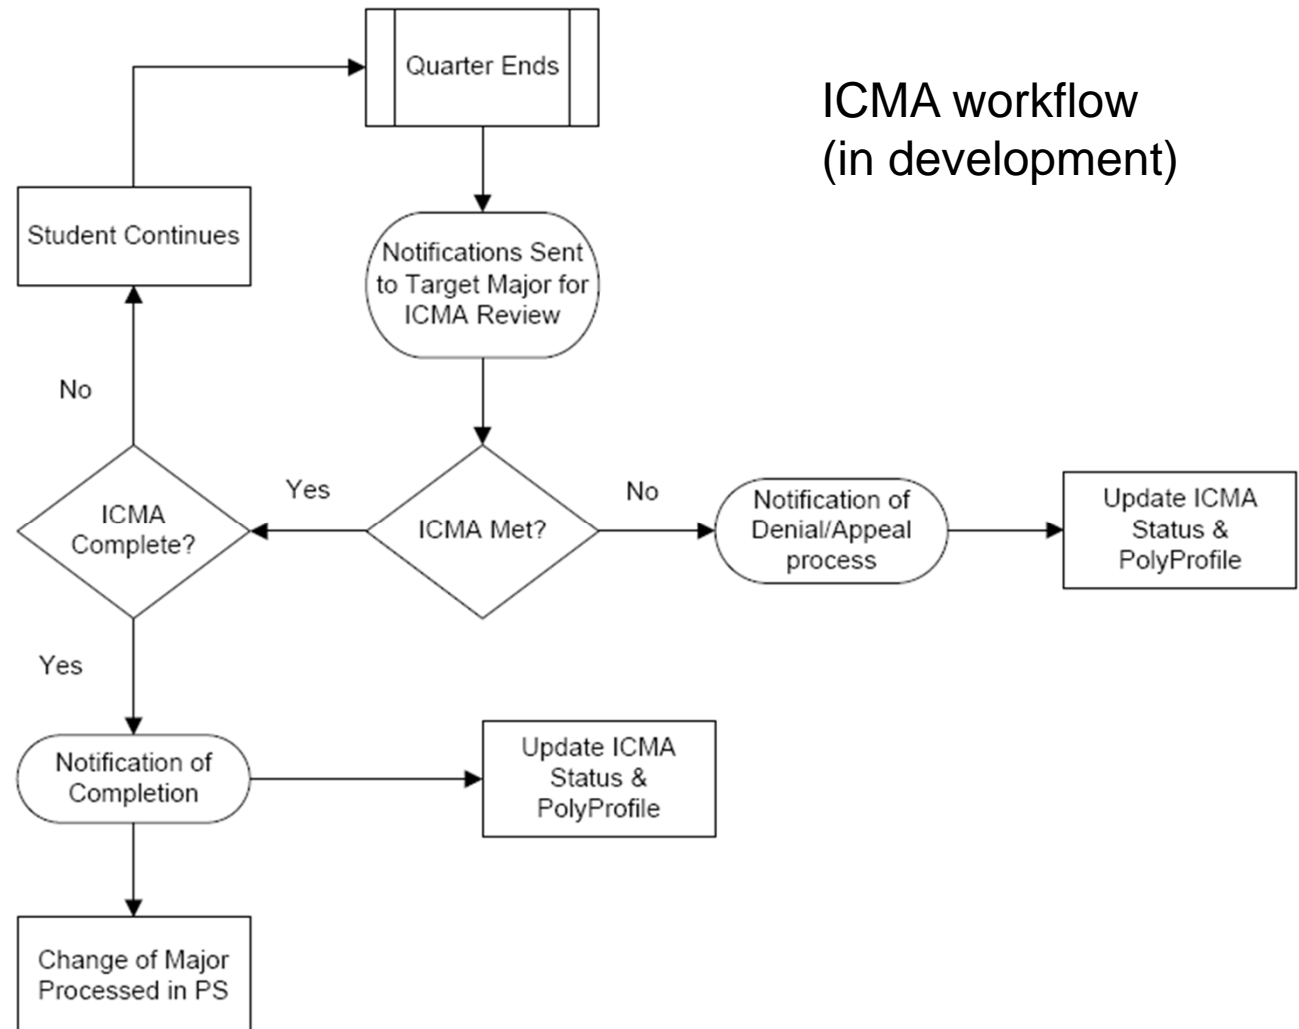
ICMA workflow
(in development)

Quarter Ends

Student Continues

Notifications Sent to Target Major for ICMA Review

No

ICMA Complete?

Yes

ICMA Met?

No

Notification of Denial/Appeal process

Update ICMA Status & PolyProfile

Yes

Notification of Completion

Update ICMA Status & PolyProfile

Change of Major Processed in PS